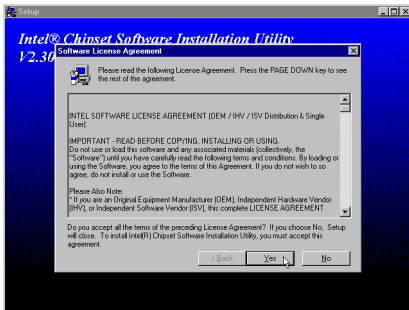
Setup

Intel® Chipset Software Installation Utility V2.30

Software License Agreement

Please read the following License Agreement. Press the PAGE DOWN key to see the rest of the agreement.

INTEL SOFTWARE LICENSE AGREEMENT (OEM / IHV / ISV Distribution & Single User)

IMPORTANT - READ BEFORE COPYING, INSTALLING OR USING.
Do not use or load this software and any associated materials (collectively, the "Software") until you have carefully read the following terms and conditions. By loading or using the Software, you agree to the terms of this Agreement. If you do not wish to so agree, do not install or use the Software.

Please Also Note:
* If you are an Original Equipment Manufacturer (OEM), Independent Hardware Vendor (IHV), or Independent Software Vendor (ISV), this complete LICENSE AGREEMENT

Do you accept all the terms of the preceding License Agreement? If you choose No, Setup will close. To install Intel(R) Chipset Software Installation Utility, you must accept this agreement.

< Back | Yes | No